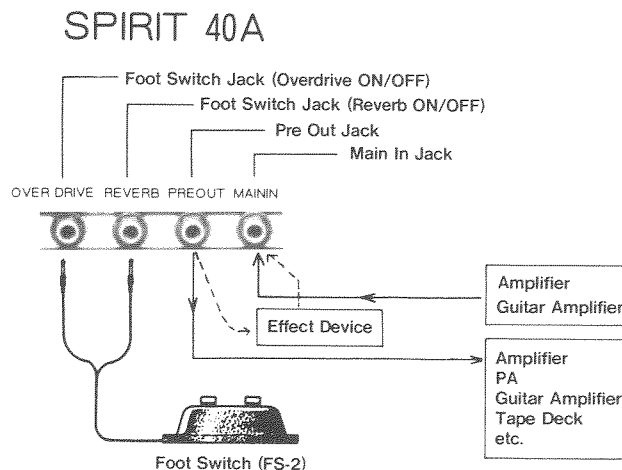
SPIRIT 40A

Foot Switch Jack (Overdrive ON/OFF)
Foot Switch Jack (Reverb ON/OFF)
Pre Out Jack
Main In Jack

OVER DRIVE REVERB PREOUT MAININ

Amplifier
Guitar Amplifier

Effect Device

Amplifier
PA
Guitar Amplifier
Tape Deck
etc.

Foot Switch (FS-2)